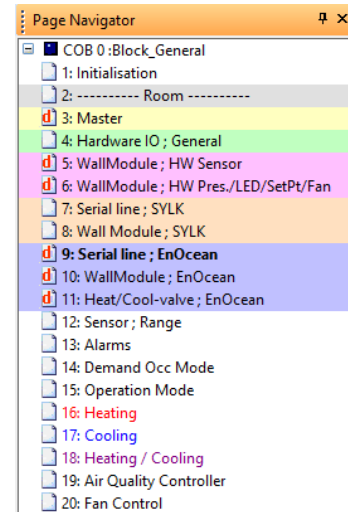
Page Navigator

COB 0 :Block_General
1: Initialisation
2: ---------- Room ----------
3: Master
4: Hardware IO ; General
5: WallModule ; HW Sensor
6: WallModule ; HW Pres./LED/SetPt/Fan
7: Serial line ; SYLK
8: Wall Module ; SYLK
9: Serial line ; EnOcean
10: WallModule ; EnOcean
11: Heat/Cool-valve ; EnOcean
12: Sensor ; Range
13: Alarms
14: Demand Occ Mode
15: Operation Mode
16: Heating
17: Cooling
18: Heating / Cooling
19: Air Quality Controller
20: Fan Control